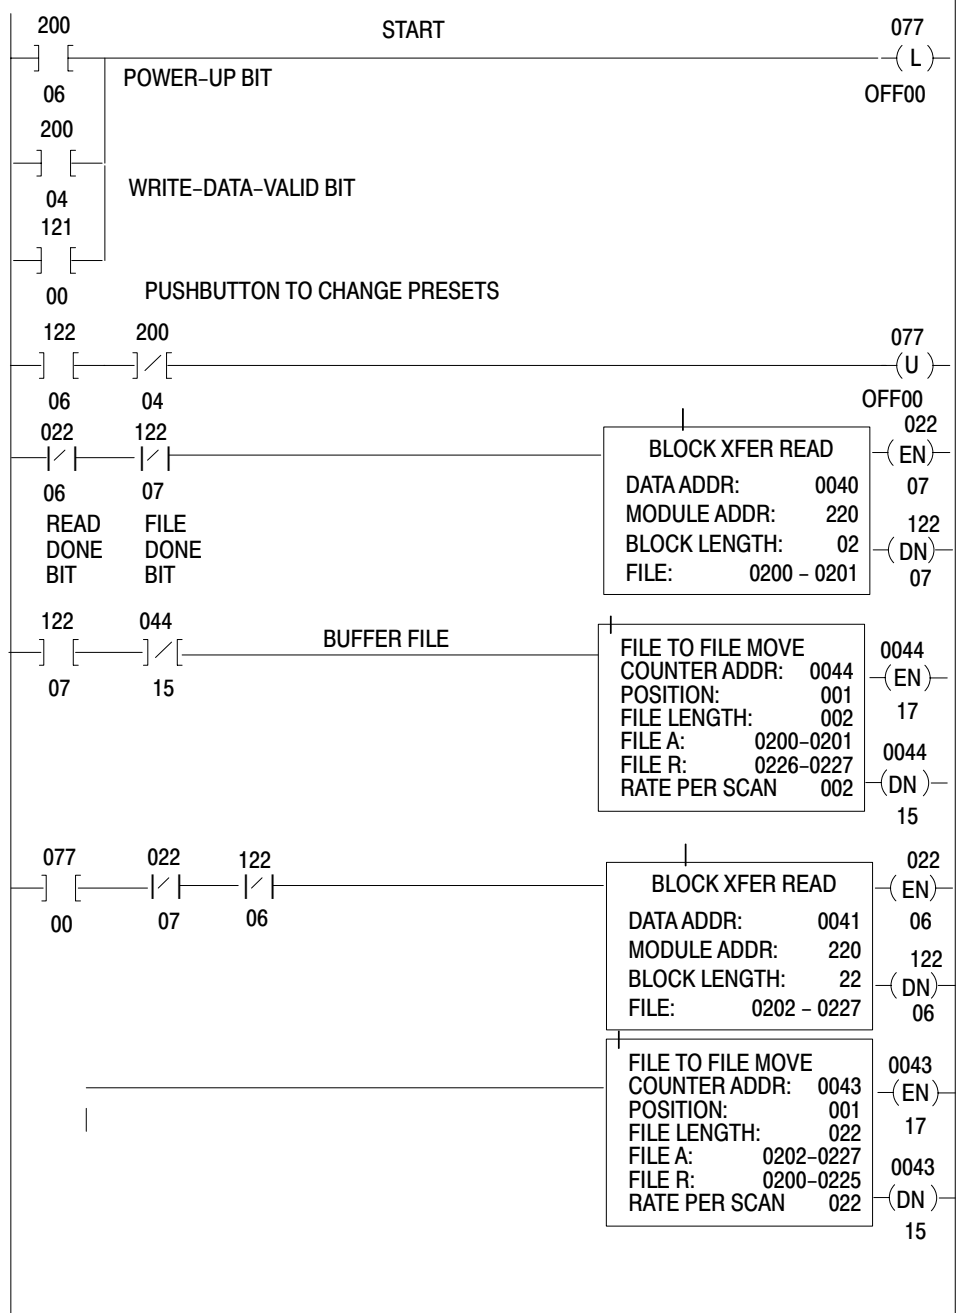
200
06
START
POWER-UP BIT
077
(L)
OFF00

200
04
WRITE-DATA-VALID BIT

121
00
PUSHBUTTON TO CHANGE PRESETS

122
06
200
04
077
(U)
OFF00

022
06
READ DONE BIT
122
07
FILE DONE BIT
BLOCK XFER READ
DATA ADDR: 0040
MODULE ADDR: 220
BLOCK LENGTH: 02
FILE: 0200 – 0201
022
(EN)
07
122
(DN)
07

122
07
044
15
BUFFER FILE
FILE TO FILE MOVE
COUNTER ADDR: 0044
POSITION: 001
FILE LENGTH: 002
FILE A: 0200–0201
FILE R: 0226–0227
RATE PER SCAN 002
0044
(EN)
17
0044
(DN)
15

077
00
022
07
122
06
BLOCK XFER READ
DATA ADDR: 0041
MODULE ADDR: 220
BLOCK LENGTH: 22
FILE: 0202 – 0227
022
(EN)
06
122
(DN)
06

FILE TO FILE MOVE
COUNTER ADDR: 0043
POSITION: 001
FILE LENGTH: 022
FILE A: 0202–0227
FILE R: 0200–0225
RATE PER SCAN 022
0043
(EN)
17
0043
(DN)
15